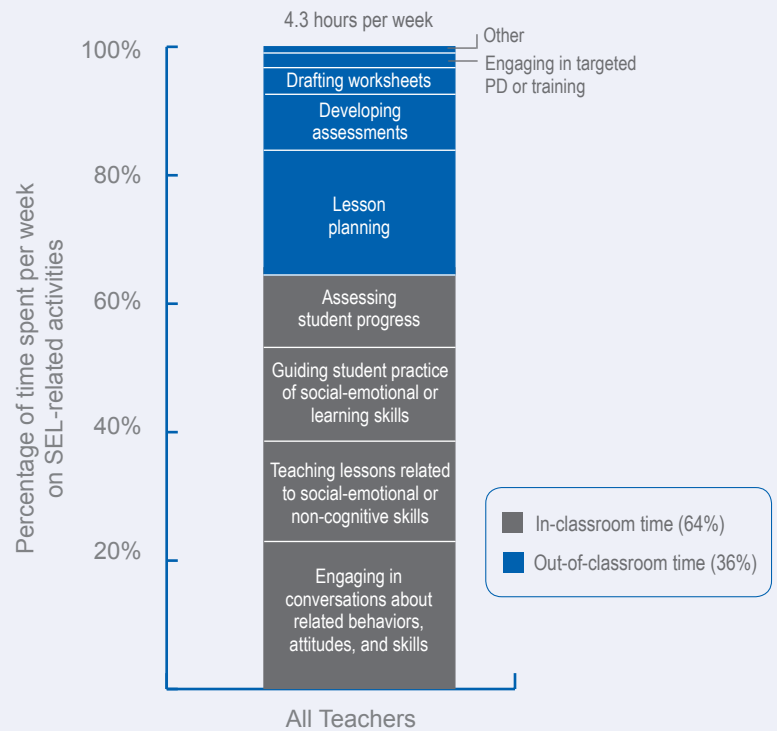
4.3 hours per week

100%
80%
60%
40%
20%

Percentage of time spent per week on SEL-related activities

Other
Engaging in targeted PD or training
Drafting worksheets
Developing assessments
Lesson planning
Assessing student progress
Guiding student practice of social-emotional or learning skills
Teaching lessons related to social-emotional or non-cognitive skills
Engaging in conversations about related behaviors, attitudes, and skills

In-classroom time (64%)
Out-of-classroom time (36%)

All Teachers